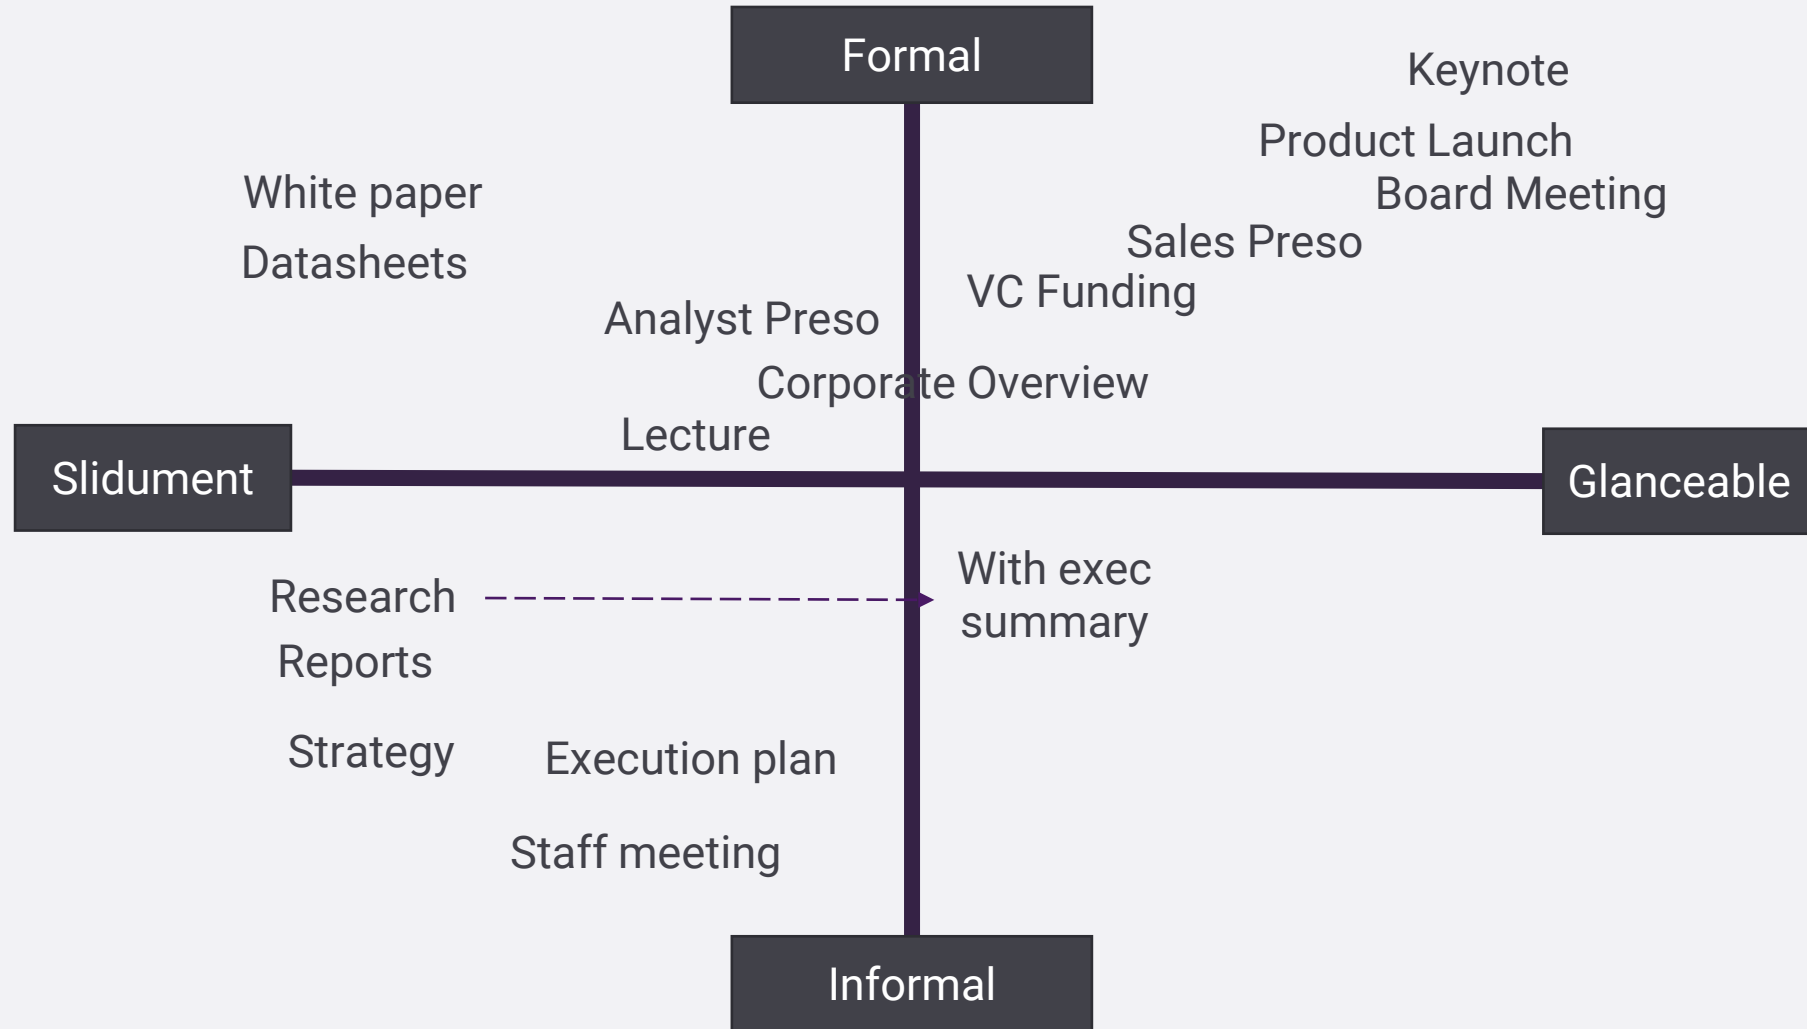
Formal

Keynote

Product Launch

Board Meeting

White paper

Datasheets

Sales Preso

VC Funding

Analyst Preso

Corporate Overview

Lecture

Slidument

Glanceable

With exec summary

Research

Reports

Strategy

Execution plan

Staff meeting

Informal